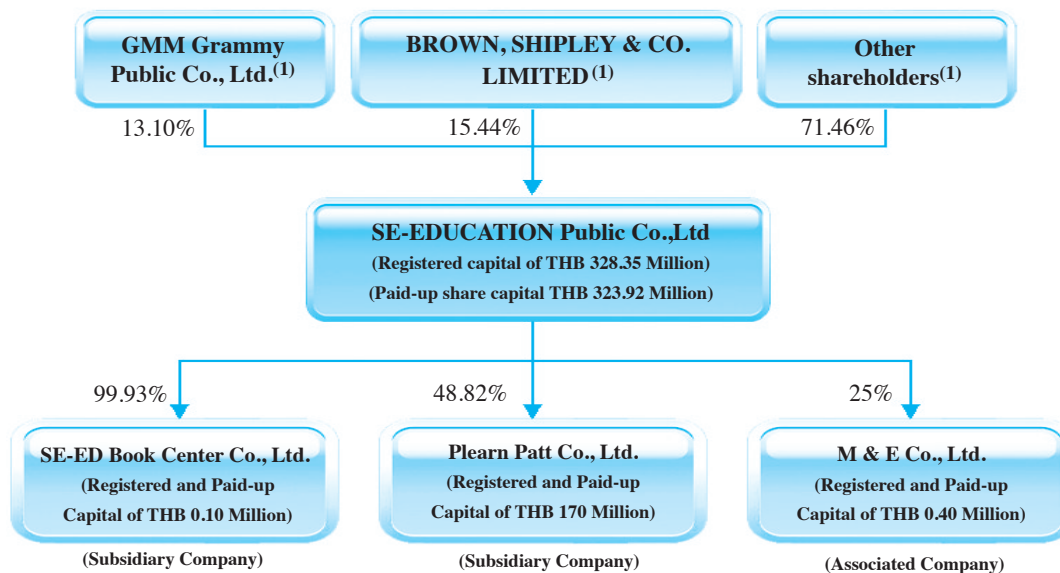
GMM Grammy Public Co., Ltd.$^{(1)}$

BROWN, SHIPLEY & CO. LIMITED$^{(1)}$

Other shareholders$^{(1)}$

13.10%

15.44%

71.46%

SE-EDUCATION Public Co.,Ltd
(Registered capital of THB 328.35 Million)
(Paid-up share capital THB 323.92 Million)

99.93%

48.82%

25%

SE-ED Book Center Co., Ltd.
(Registered and Paid-up Capital of THB 0.10 Million)

(Subsidiary Company)

Plearn Patt Co., Ltd.
(Registered and Paid-up Capital of THB 170 Million)

(Subsidiary Company)

M & E Co., Ltd.
(Registered and Paid-up Capital of THB 0.40 Million)

(Associated Company)